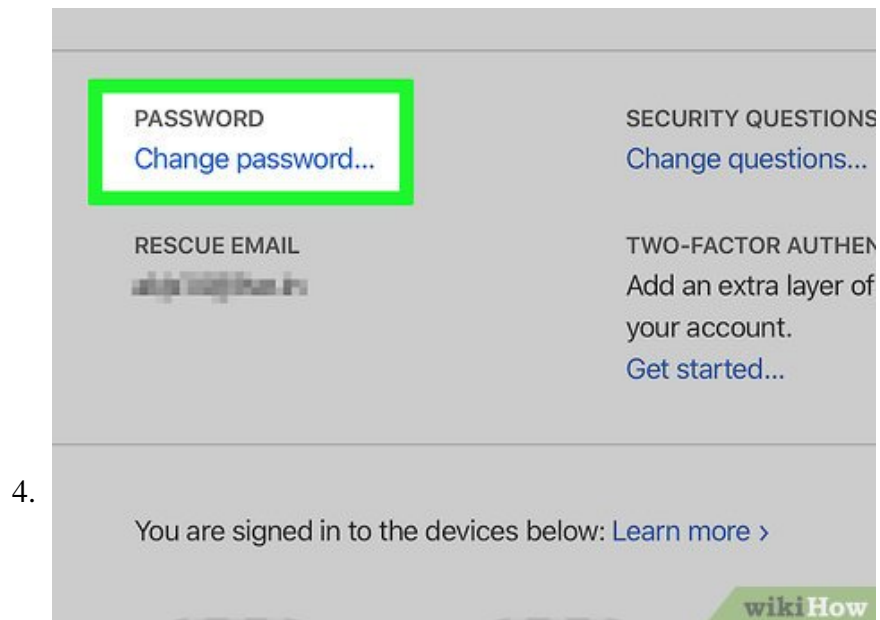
PASSWORD
Change password...

SECURITY QUESTIONS
Change questions...

RESCUE EMAIL
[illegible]

TWO-FACTOR AUTHEN
Add an extra layer of your account.
Get started...

4.

You are signed in to the devices below: Learn more ›

wikiHow